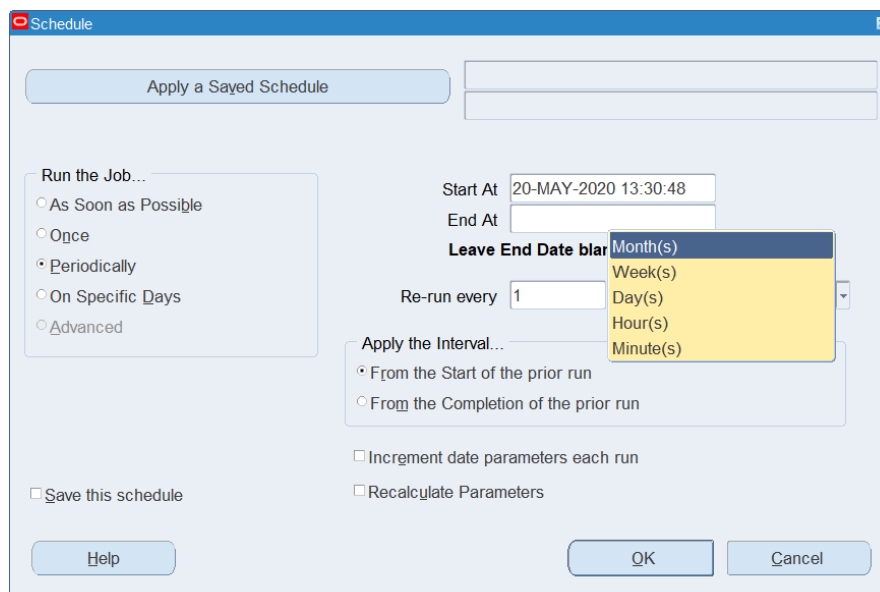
Schedule

Apply a Saved Schedule

Run the Job...
As Soon as Possible
Once
Periodically
On Specific Days
Advanced

Start At 20-MAY-2020 13:30:48
End At
Leave End Date blar

Month(s)
Week(s)
Day(s)
Hour(s)
Minute(s)

Re-run every 1

Apply the Interval...
From the Start of the prior run
From the Completion of the prior run

Increment date parameters each run
Save this schedule
Recalculate Parameters

Help
OK
Cancel